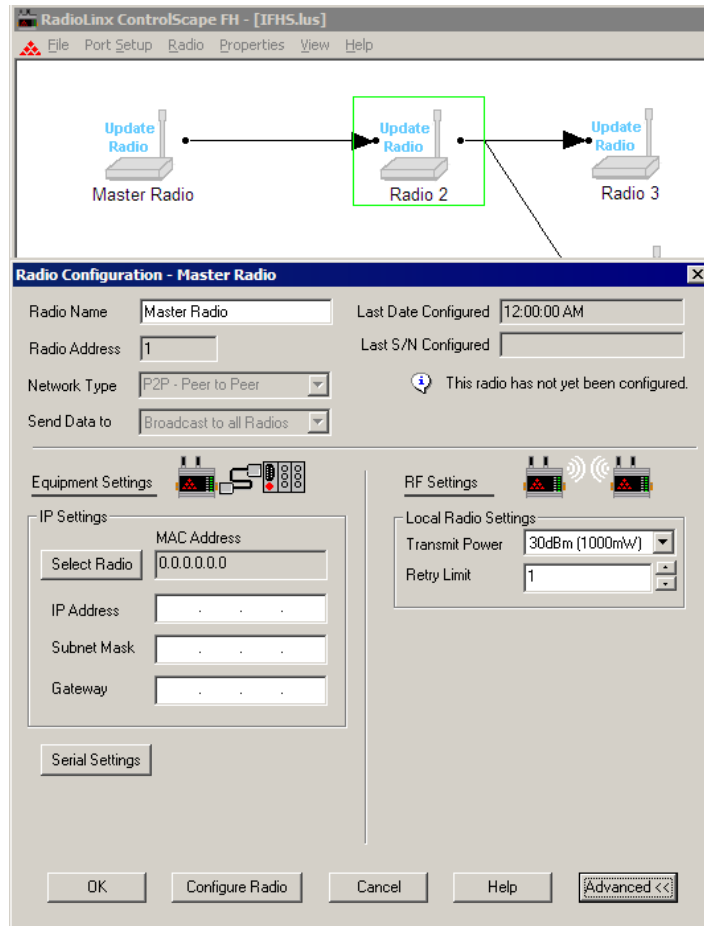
RadioLinx ControlScape FH - [IFHS.lus]

File Port Setup Radio Properties View Help

Update Radio
Master Radio

Update Radio
Radio 2

Update Radio
Radio 3

Radio Configuration - Master Radio

Radio Name Master Radio

Last Date Configured 12:00:00 AM

Radio Address 1

Last S/N Configured

Network Type P2P - Peer to Peer

This radio has not yet been configured.

Send Data to Broadcast to all Radios

Equipment Settings

RF Settings

IP Settings

MAC Address

Select Radio 0.0.0.0.0.0

IP Address . . .

Subnet Mask . . .

Gateway . . .

Local Radio Settings

Transmit Power 30dBm (1000mW)

Retry Limit 1

Serial Settings

OK Configure Radio Cancel Help Advanced <<